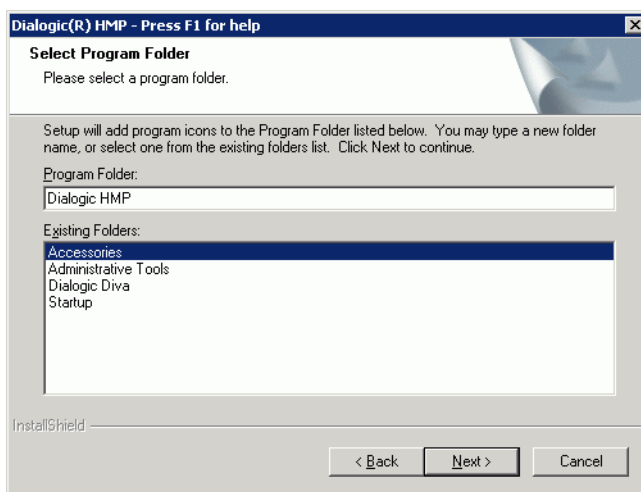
Dialogic(R) HMP - Press F1 for help

Select Program Folder

Please select a program folder.

Setup will add program icons to the Program Folder listed below. You may type a new folder name, or select one from the existing folders list. Click Next to continue.

Program Folder:

Dialogic HMP

Existing Folders:

Accessories
Administrative Tools
Dialogic Diva
Startup

InstallShield

< Back

Next >

Cancel